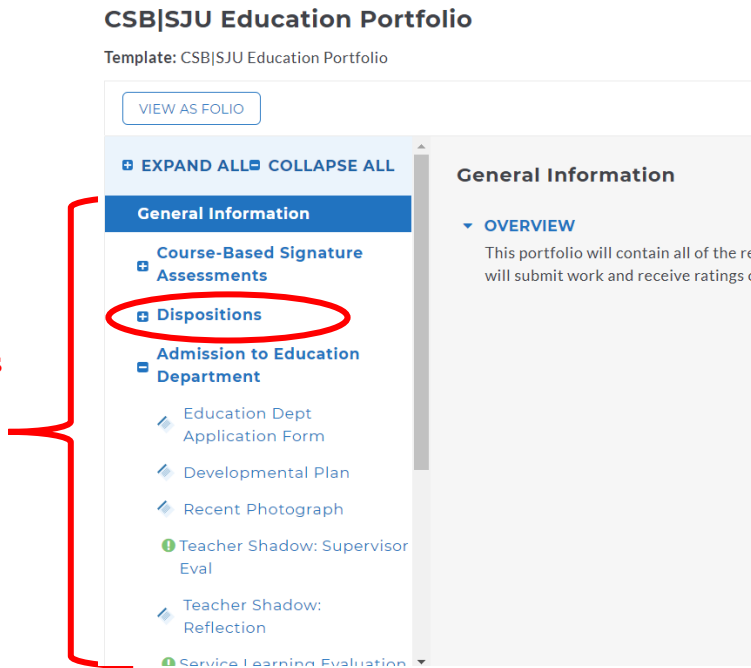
CSB|SJU Education Portfolio

Template: CSB|SJU Education Portfolio

VIEW AS FOLIO

EXPAND ALL COLLAPSE ALL

General Information

Course-Based Signature Assessments

Dispositions

Admission to Education Department

Education Dept Application Form

Developmental Plan

Recent Photograph

Teacher Shadow: Supervisor Eval

Teacher Shadow: Reflection

Service Learning Evaluation

General Information

OVERVIEW

This portfolio will contain all of the re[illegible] will submit work and receive ratings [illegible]